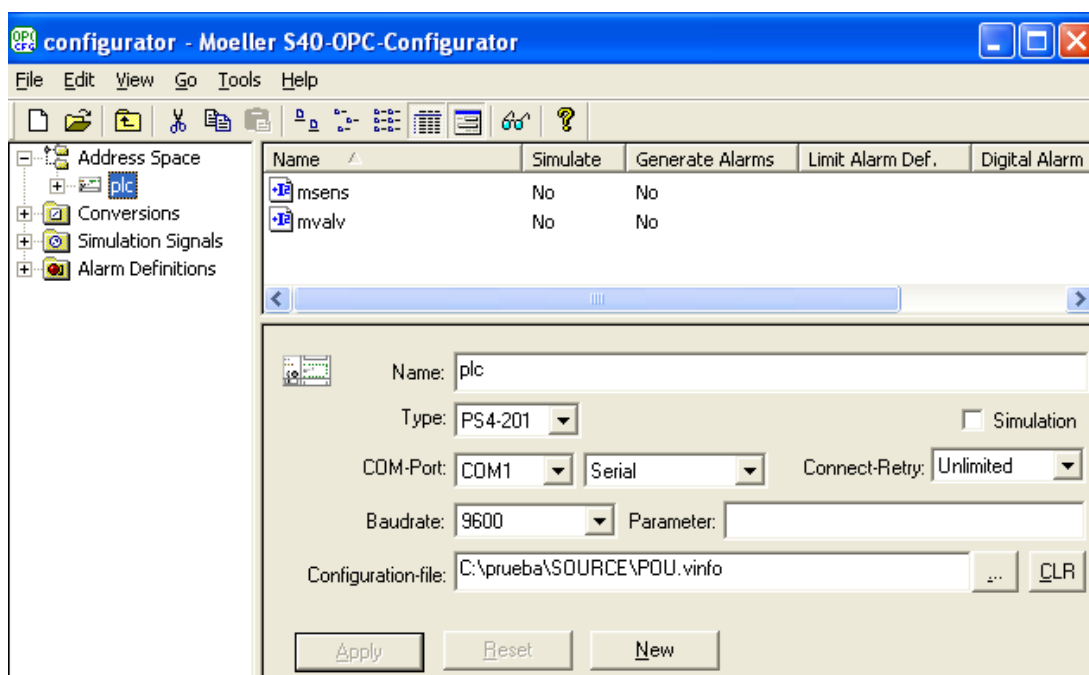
configurator - Moeller S40-OPC-Configurator

File Edit View Go Tools Help

Address Space
plc
Conversions
Simulation Signals
Alarm Definitions

| Name | Simulate | Generate Alarms | Limit Alarm Def. | Digital Alarm |
|---|---|---|---|---|
| msens | No | No | | |
| mvalv | No | No | | |

Name: plc

Type: PS4-201

Simulation

COM-Port: COM1 Serial

Connect-Retry: Unlimited

Baudrate: 9600 Parameter:

Configuration-file: C:\prueba\SOURCE\POU.vinfo ... CLR

Apply Reset New